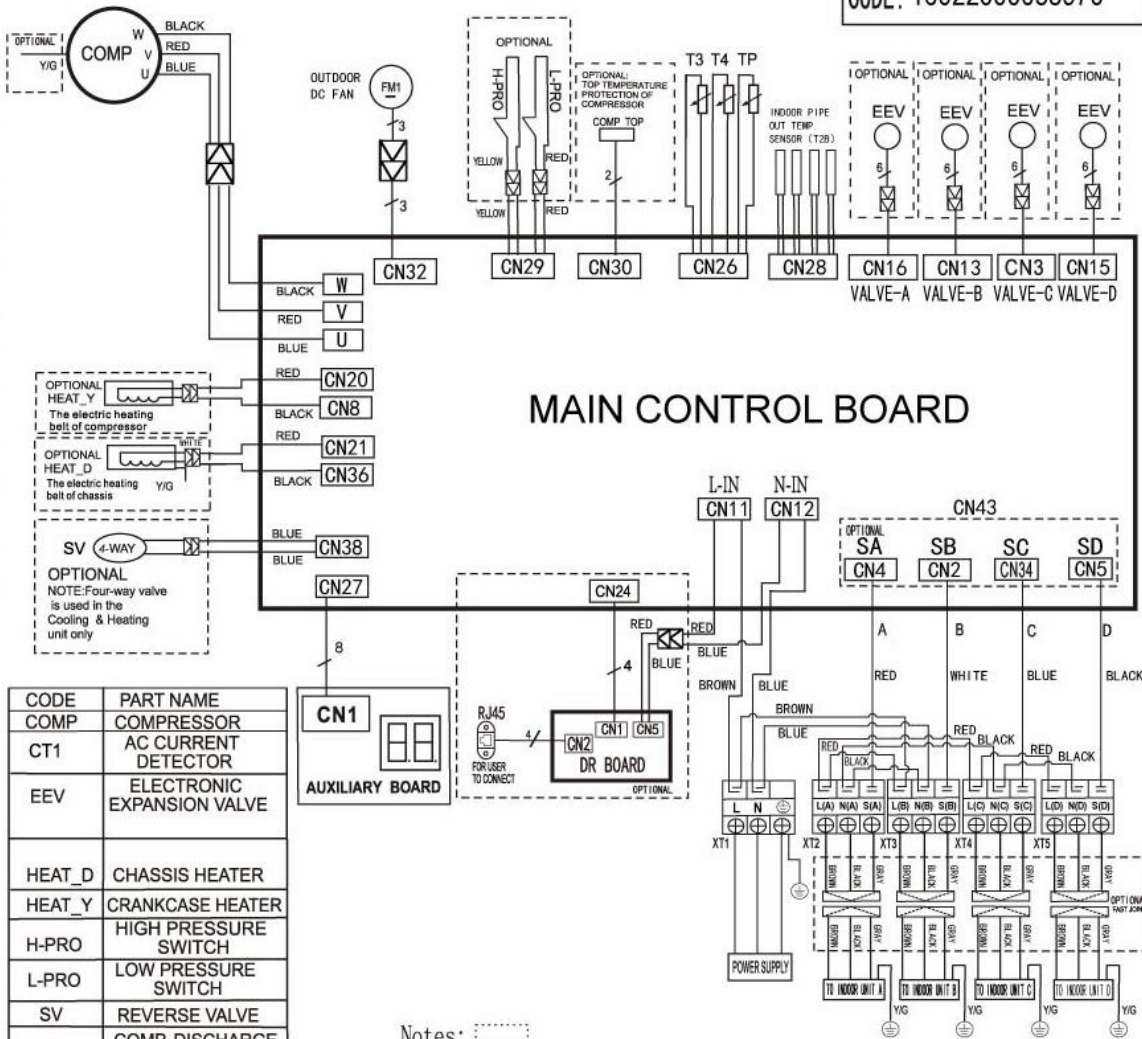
CODE: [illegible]

OPTIONAL
Y/G
COMP
W
V
U
BLACK
RED
BLUE

OUTDOOR DC FAN
FM1
3
3

OPTIONAL
H-PRO
L-PRO
YELLOW
RED
YELLOW
RED

OPTIONAL: TOP TEMPERATURE PROTECTION OF COMPRESSOR
COMP TOP
2

T3 T4 TP

INDOOR PIPE OUT TEMP SENSOR (T2B)

OPTIONAL
EEV
6
OPTIONAL
EEV
6
OPTIONAL
EEV
6
OPTIONAL
EEV
6

CN32
CN29
CN30
CN26
CN28
CN16
VALVE-A
CN13
VALVE-B
CN3
VALVE-C
CN15
VALVE-D

BLACK W
RED V
BLUE U

OPTIONAL
HEAT_Y
The electric heating belt of compressor
RED CN20
BLACK CN8

OPTIONAL
HEAT_D
The electric heating belt of chassis
WHITE
Y/G
RED CN21
BLACK CN36

MAIN CONTROL BOARD

SV 4-WAY
OPTIONAL
NOTE:Four-way valve is used in the Cooling & Heating unit only
BLUE
BLUE
CN38
CN27
8

L-IN
N-IN
CN11
CN12

CN43
OPTIONAL
SA
CN4
SB
CN2
SC
CN34
SD
CN5

CN24
RED
RED
BLUE
BLUE
4
BROWN
BLUE

A
B
C
D
RED
WHITE
BLUE
BLACK

| CODE | PART NAME |
|---|---|
| COMP | COMPRESSOR |
| CT1 | AC CURRENT DETECTOR |
| EEV | ELECTRONIC EXPANSION VALVE |
| | |
| HEAT_D | CHASSIS HEATER |
| HEAT_Y | CRANKCASE HEATER |
| H-PRO | HIGH PRESSURE SWITCH |
| L-PRO | LOW PRESSURE SWITCH |
| SV | REVERSE VALVE |
| | COMP DISCHARGE |

CN1
AUXILIARY BOARD

RJ45
FOR USER TO CONNECT
4
CN2
CN1
CN5
DR BOARD
OPTIONAL

BROWN
BLUE
RED
BLACK
RED
BLACK
RED
BLACK

L N
XT1
L(A) N(A) S(A)
XT2
L(B) N(B) S(B)
XT3
L(C) N(C) S(C)
XT4
L(D) N(D) S(D)
XT5

BROWN BLACK GRAY
BROWN BLACK GRAY
BROWN BLACK GRAY
BROWN BLACK GRAY
OPTIONAL FAST JOIN

POWER SUPPLY
TO INDOOR UNIT A
TO INDOOR UNIT B
TO INDOOR UNIT C
TO INDOOR UNIT D
Y/G
Y/G
Y/G
Y/G

Notes: